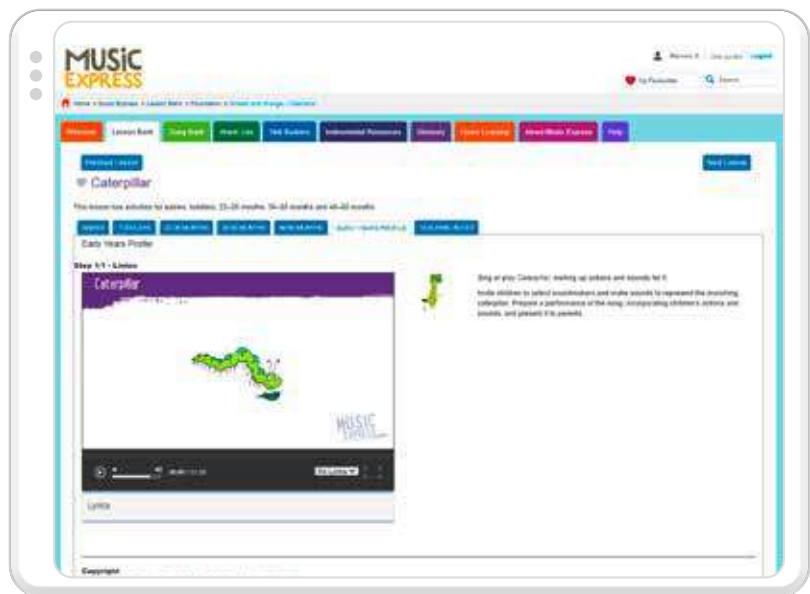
MUSIC EXPRESS

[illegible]

My Favourites

Search

Home > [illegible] > Lesson Bank > Foundation > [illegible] > Caterpillar

Welcome | Lesson Bank | Song Bank | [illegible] | Skill Builders | Instrumental Resources | Glossary | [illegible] | About Music Express | Help

Previous Lesson

Next Lesson

Caterpillar

This lesson has activities for babies, toddlers, 22–36 months, 30–50 months and 40–60 months.

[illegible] | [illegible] | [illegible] | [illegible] | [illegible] | EARLY YEARS PROFILE | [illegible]

Early Years Profile

Step 1/1 - Listen

Caterpillar

Sing or play Caterpillar, making up actions and sounds for it.

Invite children to select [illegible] and make sounds to represent the munching caterpillar. Prepare a performance of the song, incorporating children's actions and sounds, and present it to parents.

MUSIC EXPRESS

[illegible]

Lyrics

Copyright